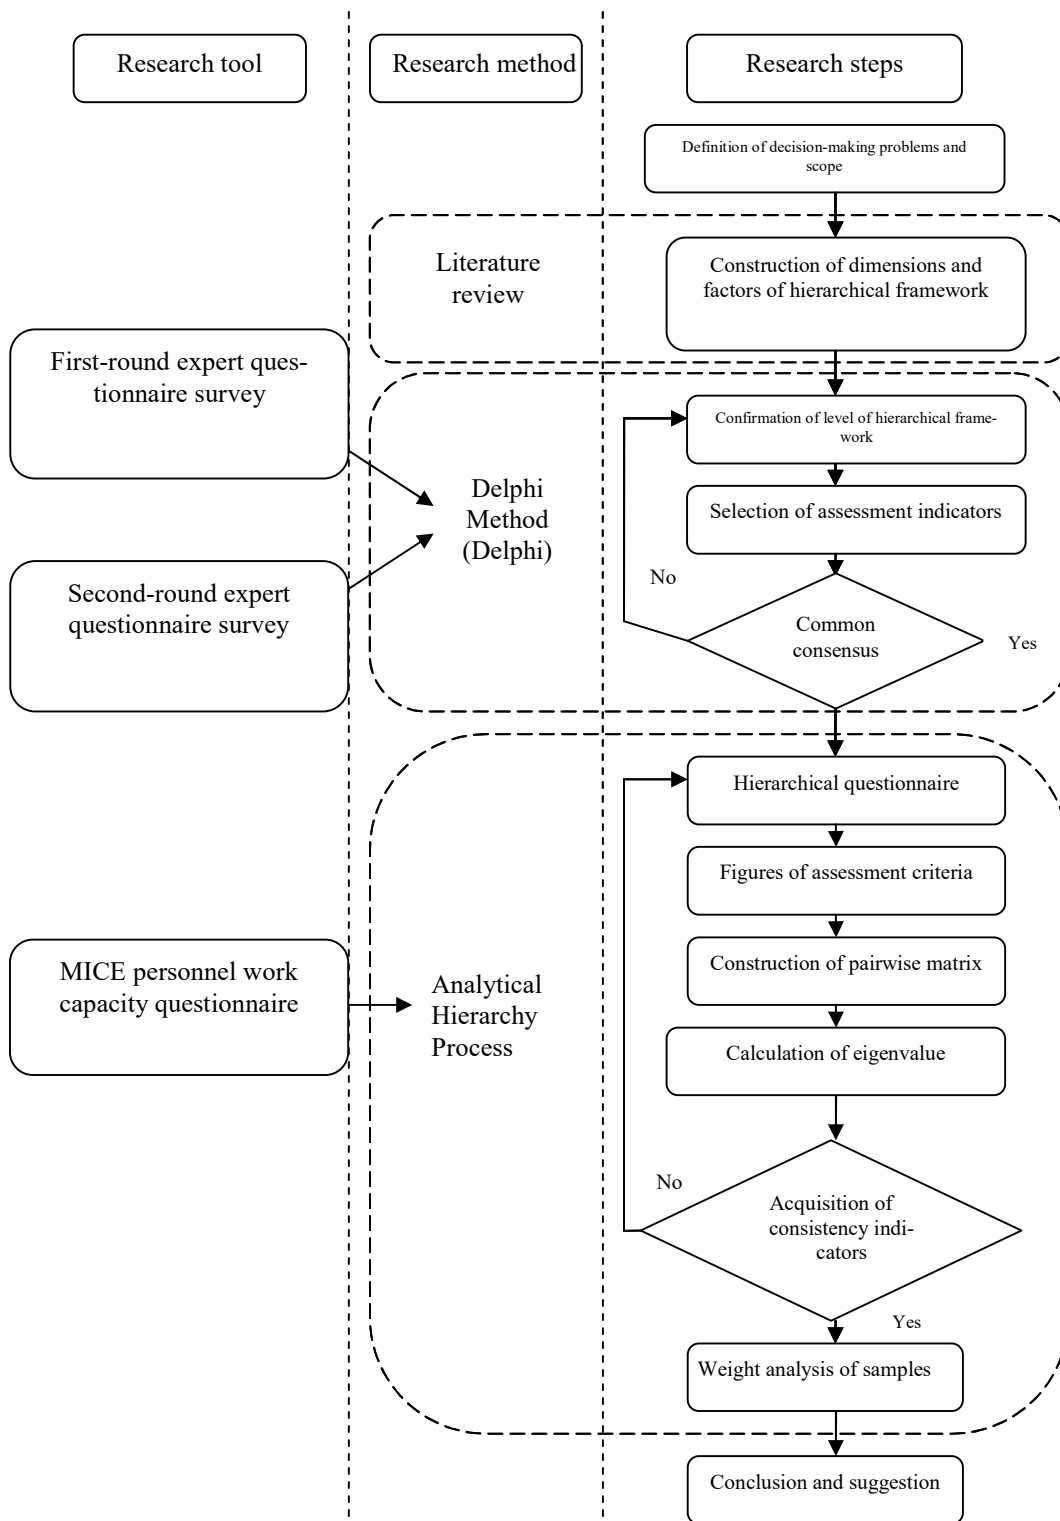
Research tool

Research method

Research steps

Definition of decision-making problems and scope

Literature review

Construction of dimensions and factors of hierarchical framework

First-round expert questionnaire survey

Confirmation of level of hierarchical framework

Delphi Method (Delphi)

Selection of assessment indicators

No

Second-round expert questionnaire survey

Common consensus

Yes

Hierarchical questionnaire

Figures of assessment criteria

MICE personnel work capacity questionnaire

Analytical Hierarchy Process

Construction of pairwise matrix

Calculation of eigenvalue

No

Acquisition of consistency indicators

Yes

Weight analysis of samples

Conclusion and suggestion